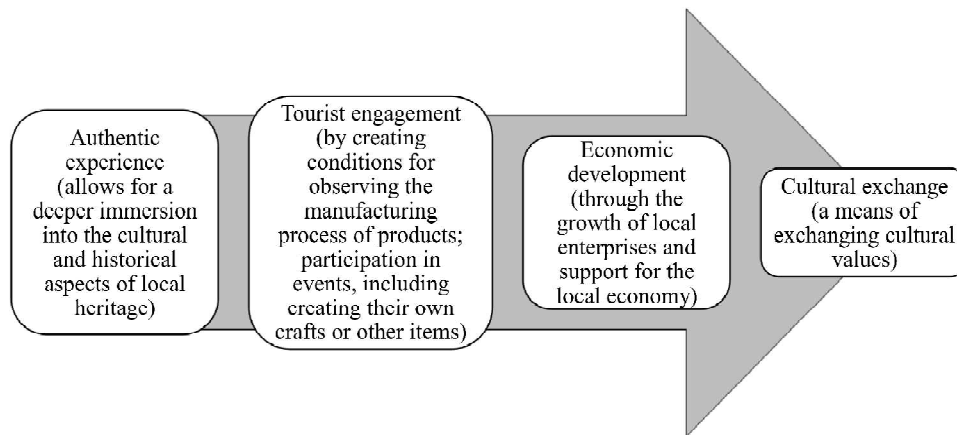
Authentic experience (allows for a deeper immersion into the cultural and historical aspects of local heritage)

Tourist engagement (by creating conditions for observing the manufacturing process of products; participation in events, including creating their own crafts or other items)

Economic development (through the growth of local enterprises and support for the local economy)

Cultural exchange (a means of exchanging cultural values)